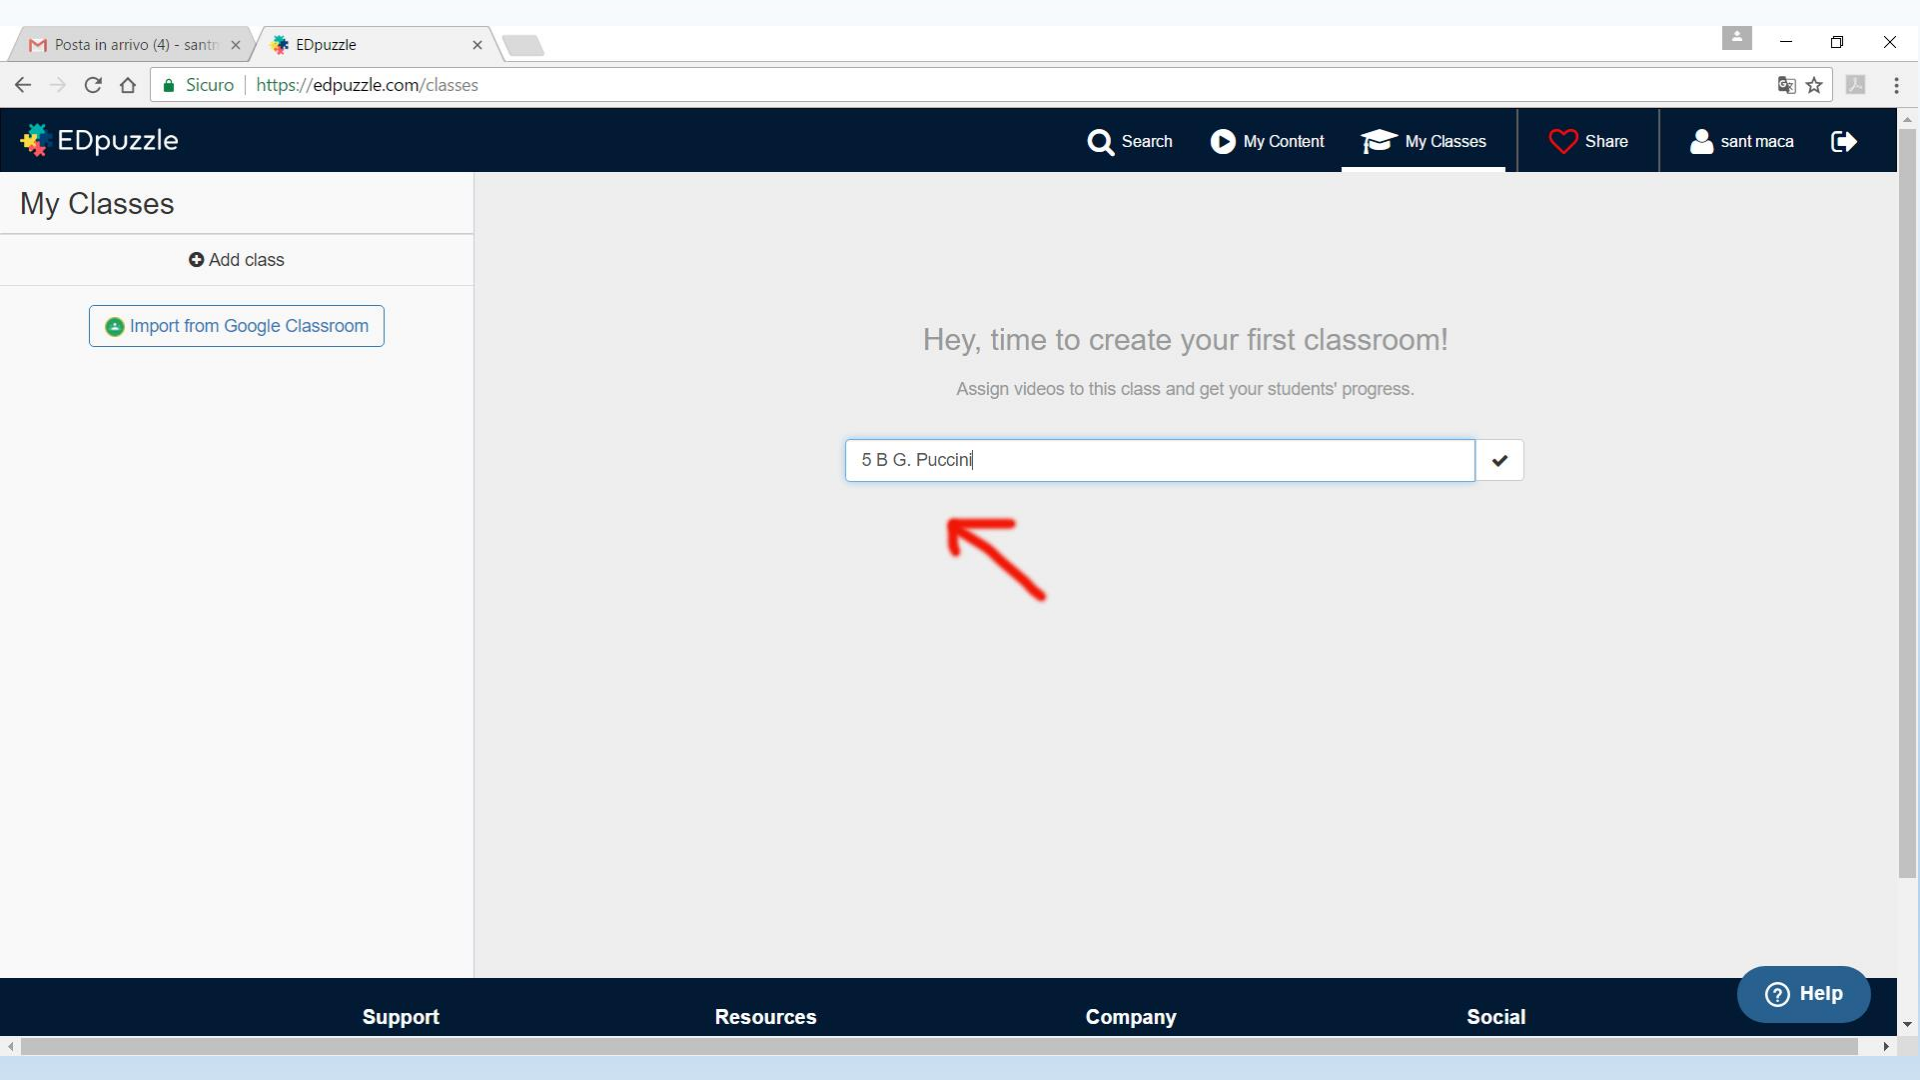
Posta in arrivo (4) - santr ×
EDpuzzle ×

Sicuro | https://edpuzzle.com/classes

EDpuzzle
Search
My Content
My Classes
Share
sant maca

My Classes

Add class

Import from Google Classroom

Hey, time to create your first classroom!

Assign videos to this class and get your students' progress.

5 B G. Puccini

Help

Support
Resources
Company
Social